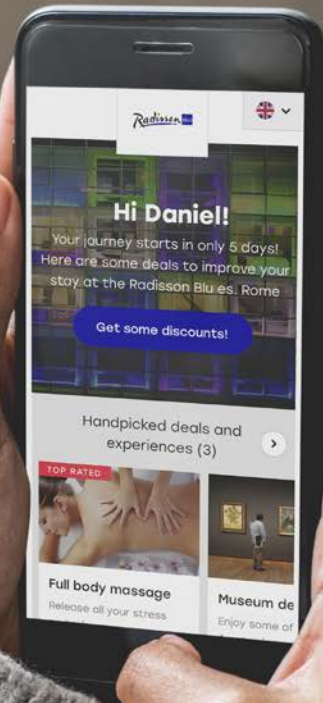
Radisson Blu

Hi Daniel!

Your journey starts in only 5 days! Here are some deals to improve your stay at the Radisson Blu es. Rome

Get some discounts!

Handpicked deals and experiences (3)

TOP RATED

Full body massage

Release all your stress

Museum de

Enjoy some of